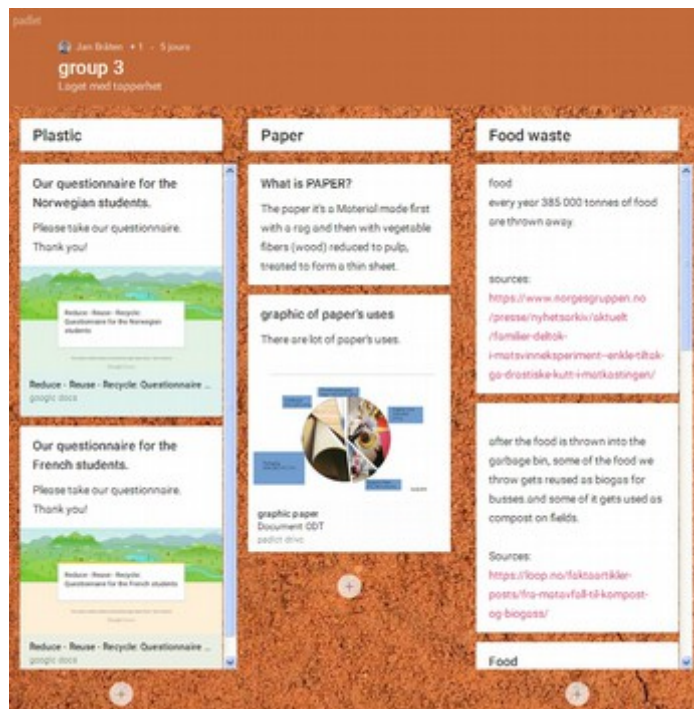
padlet

Jan Bråten • 1 • 5 jours

group 3

Laget med topperhet

Plastic

Our questionnaire for the Norwegian students.

Please take our questionnaire. Thank you!

Reduce - Reuse - Recycle: Questionnaire for the Norwegian students

Reduce - Reuse - Recycle: Questionnaire ...

google docs

Our questionnaire for the French students.

Please take our questionnaire. Thank you!

Reduce - Reuse - Recycle: Questionnaire for the French students

Reduce - Reuse - Recycle: Questionnaire ...

google docs

Paper

What is PAPER?

The paper it's a Material made first with a rag and then with vegetable fibers (wood) reduced to pulp, treated to form a thin sheet.

graphic of paper's uses

There are lot of paper's uses.

graphic paper

Document ODT

padlet drive

Food waste

food

every year 385 000 tonnes of food are thrown away.

sources:

https://www.norgesgruppen.no/presse/nyhetsarkiv/aktuelt/familier-deltok-i-matsvinneksperiment--enkle-tiltok-og-drastiske-kutt-i-matkastingen/

after the food is thrown into the garbage bin, some of the food we throw gets reused as biogas for busses.and some of it gets used as compost on fields.

Sources:

https://loop.no/faktaartikler-posts/fra-matavfall-til-kompost-og-biogass/

Food